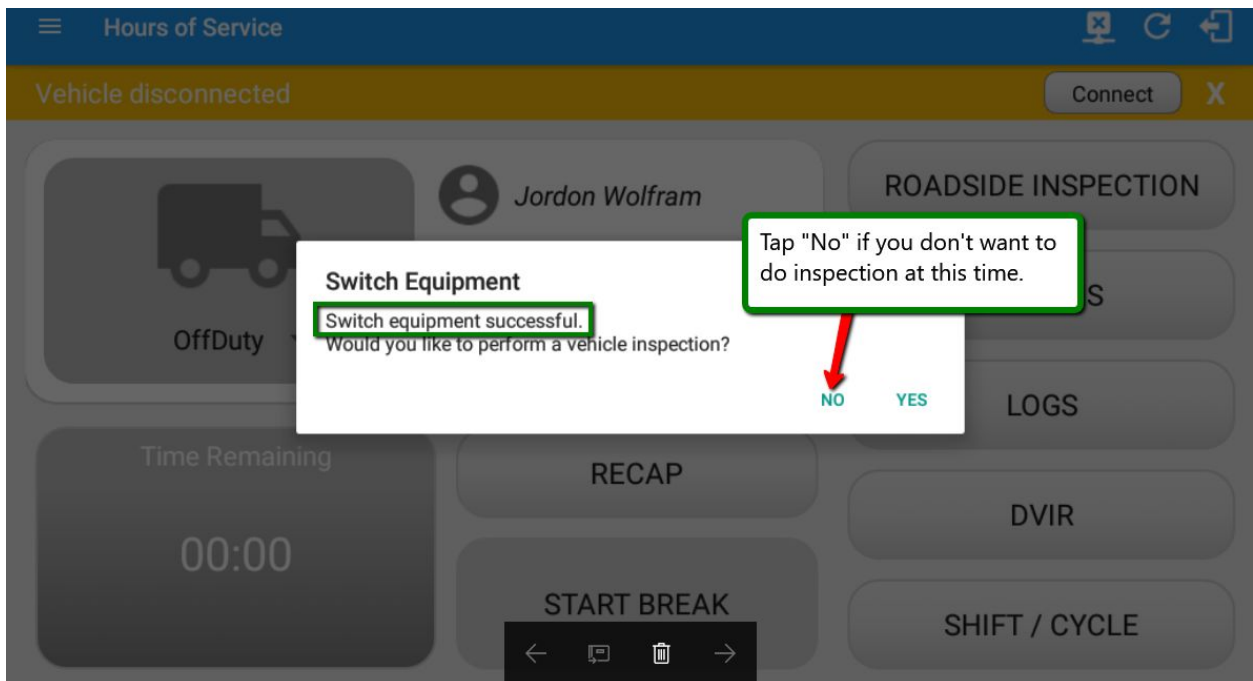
Hours of Service

Vehicle disconnected

Connect

X

Jordon Wolfram

ROADSIDE INSPECTION

Tap "No" if you don't want to do inspection at this time.

Switch Equipment

Switch equipment successful.
Would you like to perform a vehicle inspection?

OffDuty

S

NO

YES

LOGS

Time Remaining

RECAP

00:00

DVIR

START BREAK

SHIFT / CYCLE